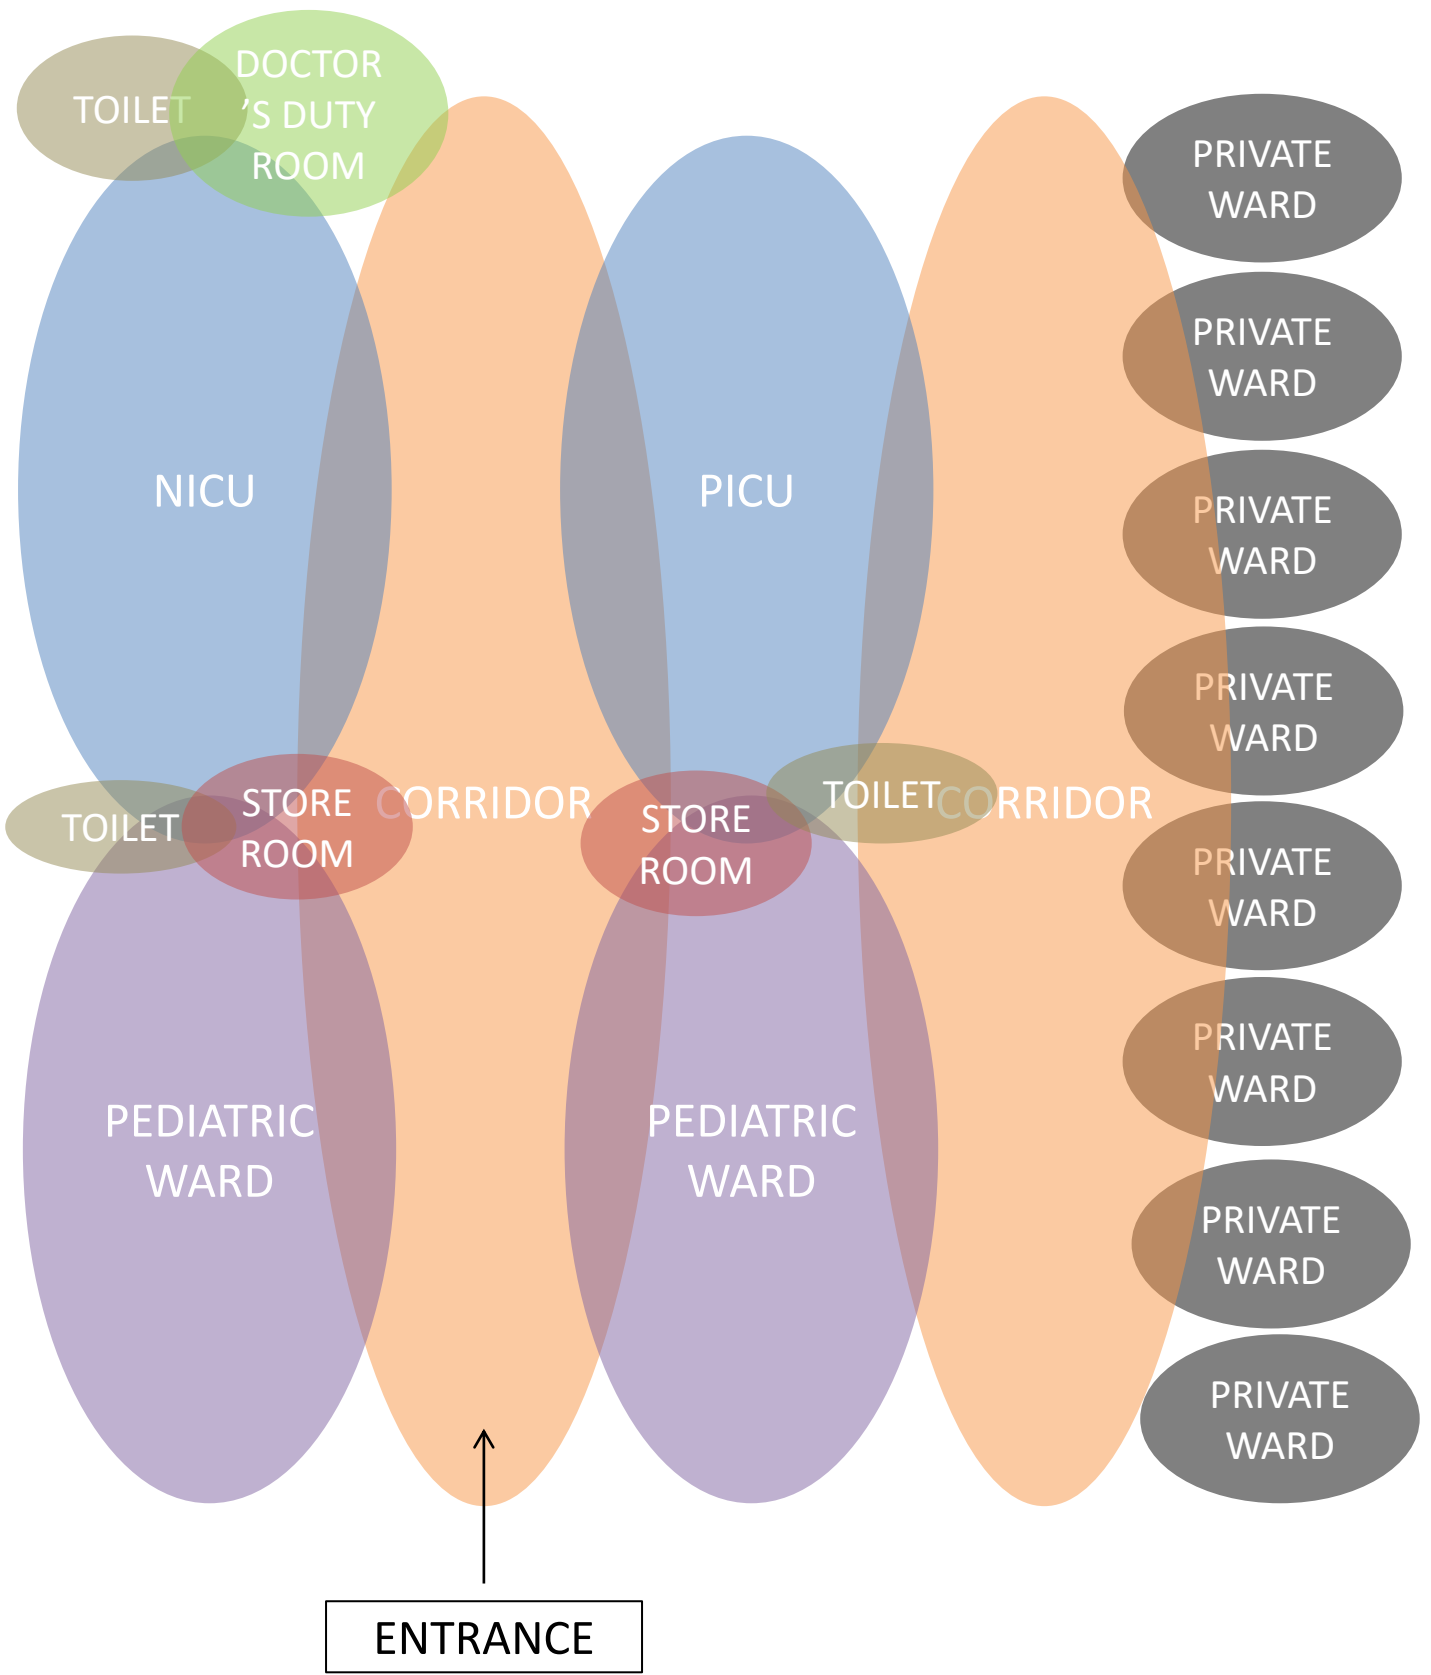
TOILET

DOCTOR'S DUTY ROOM

PRIVATE WARD

PRIVATE WARD

NICU

PICU

PRIVATE WARD

PRIVATE WARD

TOILET

STORE ROOM

CORRIDOR

STORE ROOM

TOILET

CORRIDOR

PRIVATE WARD

PRIVATE WARD

PEDIATRIC WARD

PEDIATRIC WARD

PRIVATE WARD

PRIVATE WARD

ENTRANCE